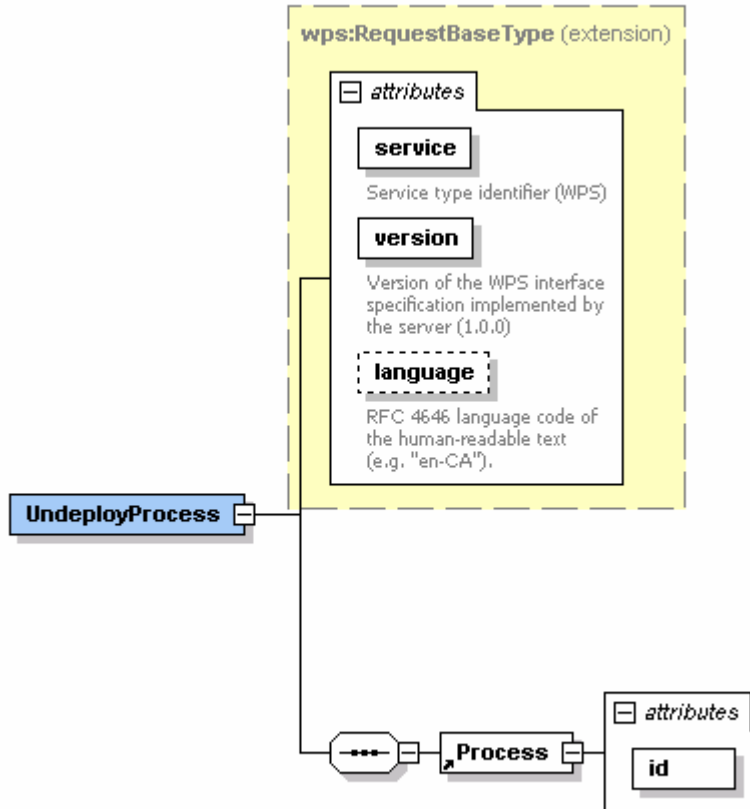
wps:RequestBaseType (extension)

attributes

service

Service type identifier (WPS)

version

Version of the WPS interface specification implemented by the server (1.0.0)

language

RFC 4646 language code of the human-readable text (e.g. "en-CA").

UndeployProcess

Process

attributes

id